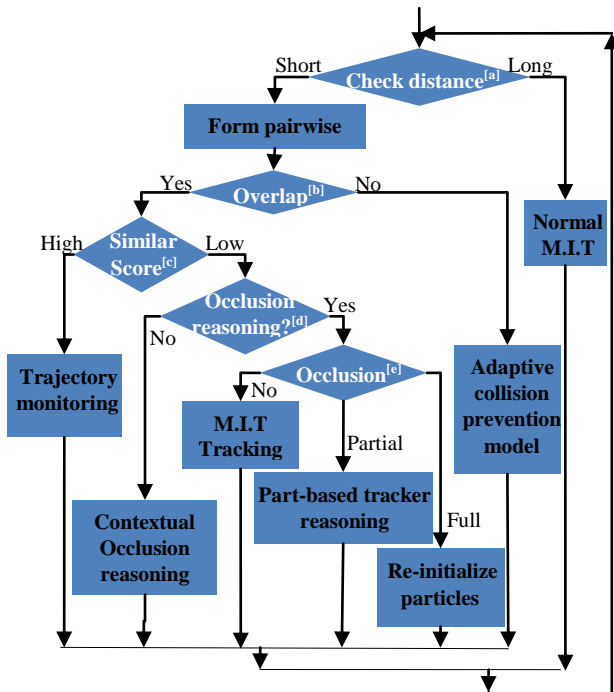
Check distance$^{[a]}$

Short

Long

Form pairwise

Yes

Overlap$^{[b]}$

No

Normal M.I.T

High

Similar Score$^{[c]}$

Low

Occlusion reasoning?$^{[d]}$

Yes

No

Adaptive collision prevention model

Trajectory monitoring

No

Occlusion$^{[e]}$

M.I.T Tracking

Partial

Part-based tracker reasoning

Full

Contextual Occlusion reasoning

Re-initialize particles